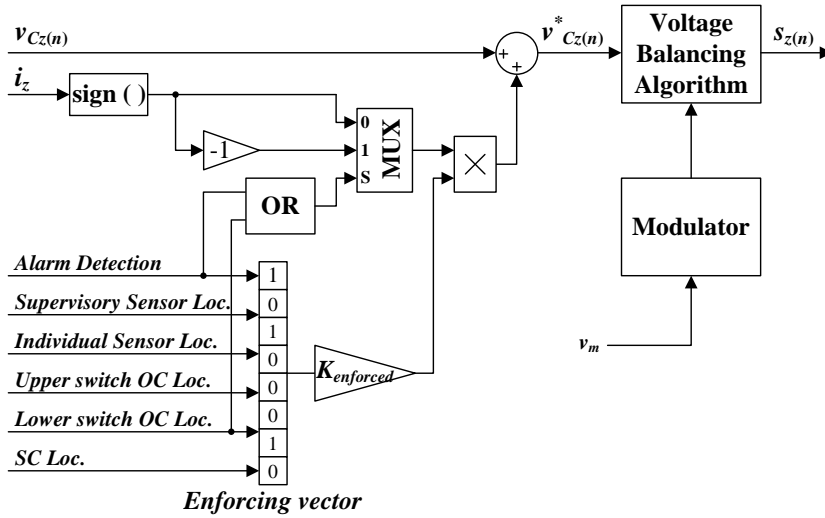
$v_{Cz(n)}$

$i_z$

sign ( )

-1

0
1
S
MUX

OR

+
+

$\times$

$v^*_{Cz(n)}$

Voltage Balancing Algorithm

$s_{z(n)}$

Modulator

$v_m$

Alarm Detection

Supervisory Sensor Loc.

Individual Sensor Loc.

Upper switch OC Loc.

Lower switch OC Loc.

SC Loc.

1
0
1
0
0
0
1
0

$K_{enforced}$

Enforcing vector